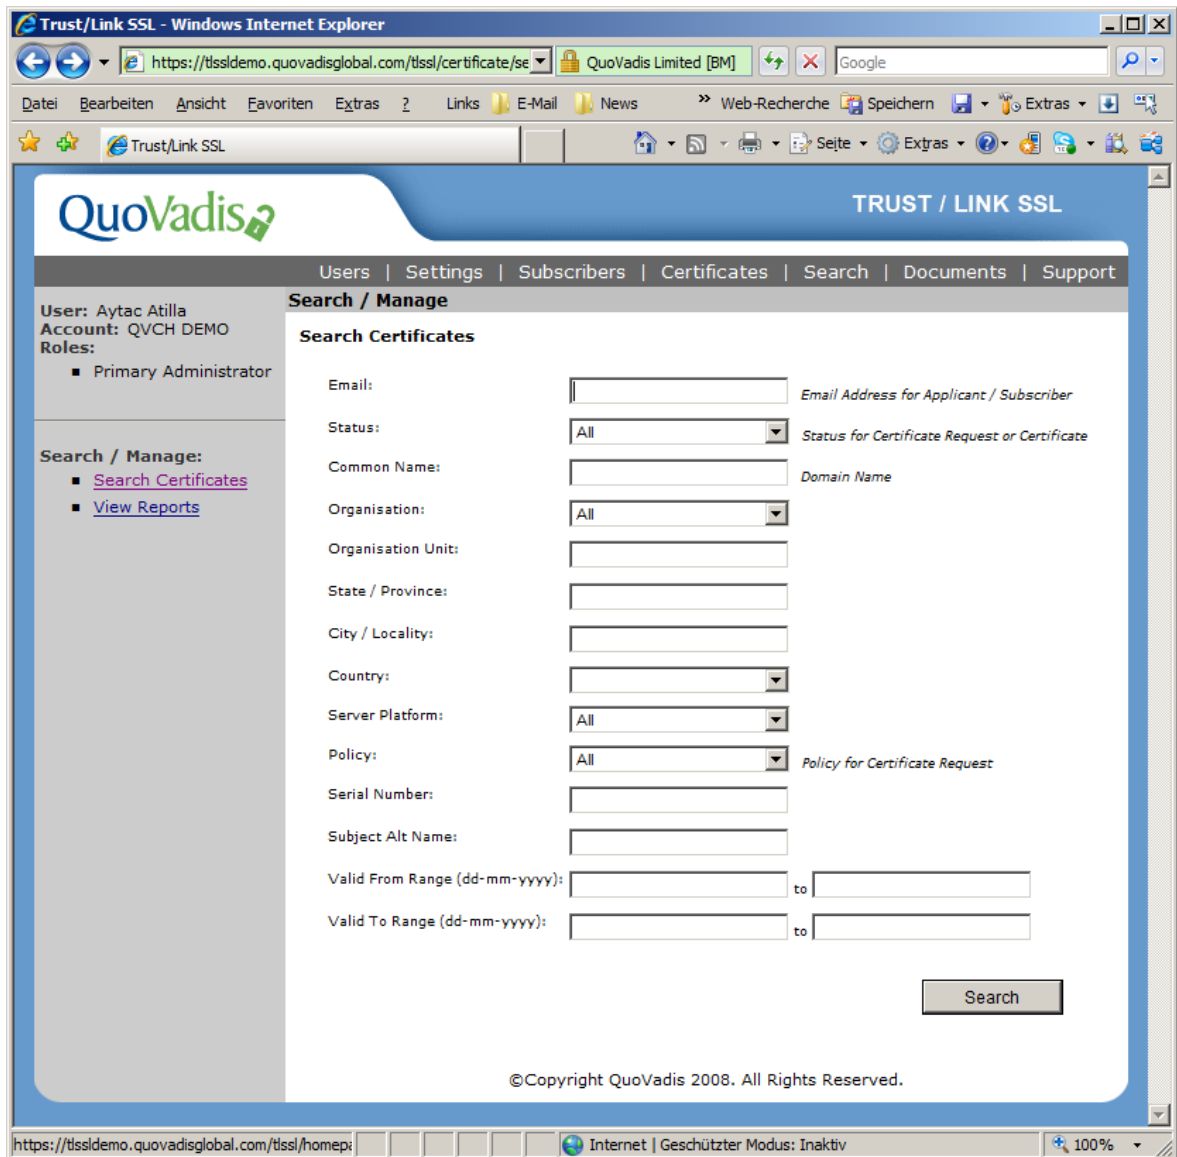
Trust/Link SSL - Windows Internet Explorer

https://tlssldemo.quovadisglobal.com/tlssl/certificate/se QuoVadis Limited [BM] Google

Datei Bearbeiten Ansicht Favoriten Extras ? Links E-Mail News » Web-Recherche Speichern Extras

Trust/Link SSL Seite Extras

QuoVadis

TRUST / LINK SSL

Users | Settings | Subscribers | Certificates | Search | Documents | Support

User: Aytac Atilla
Account: QVCH DEMO
Roles:
- Primary Administrator

Search / Manage:
- Search Certificates
- View Reports

Search / Manage

Search Certificates

Email: Email Address for Applicant / Subscriber

Status: All Status for Certificate Request or Certificate

Common Name: Domain Name

Organisation: All

Organisation Unit:

State / Province:

City / Locality:

Country:

Server Platform: All

Policy: All Policy for Certificate Request

Serial Number:

Subject Alt Name:

Valid From Range (dd-mm-yyyy): to

Valid To Range (dd-mm-yyyy): to

Search

©Copyright QuoVadis 2008. All Rights Reserved.

https://tlssldemo.quovadisglobal.com/tlssl/homepa Internet | Geschützter Modus: Inaktiv 100%